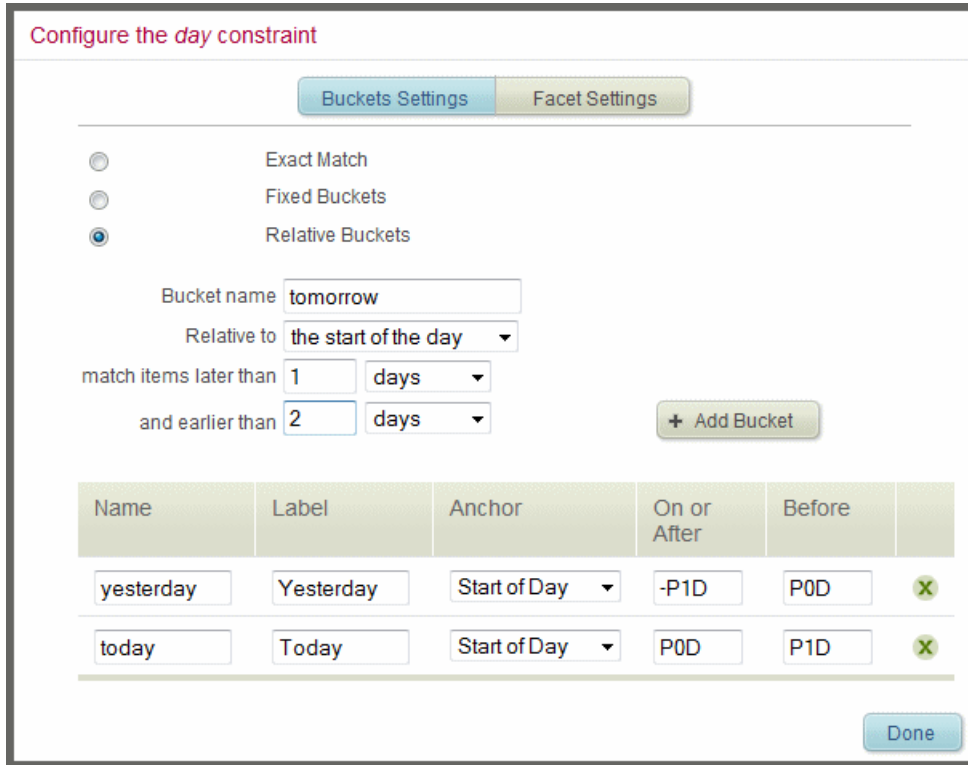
Configure the *day* constraint

Buckets Settings | Facet Settings

Exact Match
Fixed Buckets
Relative Buckets

Bucket name tomorrow
Relative to the start of the day
match items later than 1 days
and earlier than 2 days

+ Add Bucket

| Name | Label | Anchor | On or After | Before | |
|---|---|---|---|---|---|
| yesterday | Yesterday | Start of Day | -P1D | P0D | x |
| today | Today | Start of Day | P0D | P1D | x |

Done